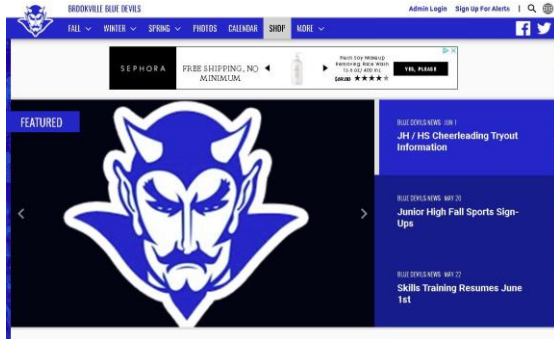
BROOKVILLE BLUE DEVILS

Admin Login Sign Up For Alerts

FALL WINTER SPRING PHOTOS CALENDAR SHOP MORE

SEPHORA FREE SHIPPING, NO MINIMUM

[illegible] Makeup Removing Face Wash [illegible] $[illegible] ★★★★

YES, PLEASE

FEATURED

BLUE DEVILS NEWS JUN 1

JH / HS Cheerleading Tryout Information

BLUE DEVILS NEWS MAY 20

Junior High Fall Sports Sign-Ups

BLUE DEVILS NEWS MAY 22

Skills Training Resumes June 1st